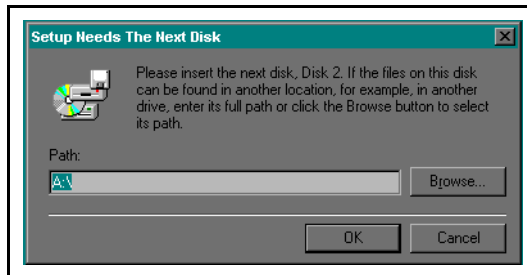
Setup Needs The Next Disk

Please insert the next disk, Disk 2. If the files on this disk can be found in another location, for example, in another drive, enter its full path or click the Browse button to select its path.

Path:

A:\

Browse...

OK

Cancel